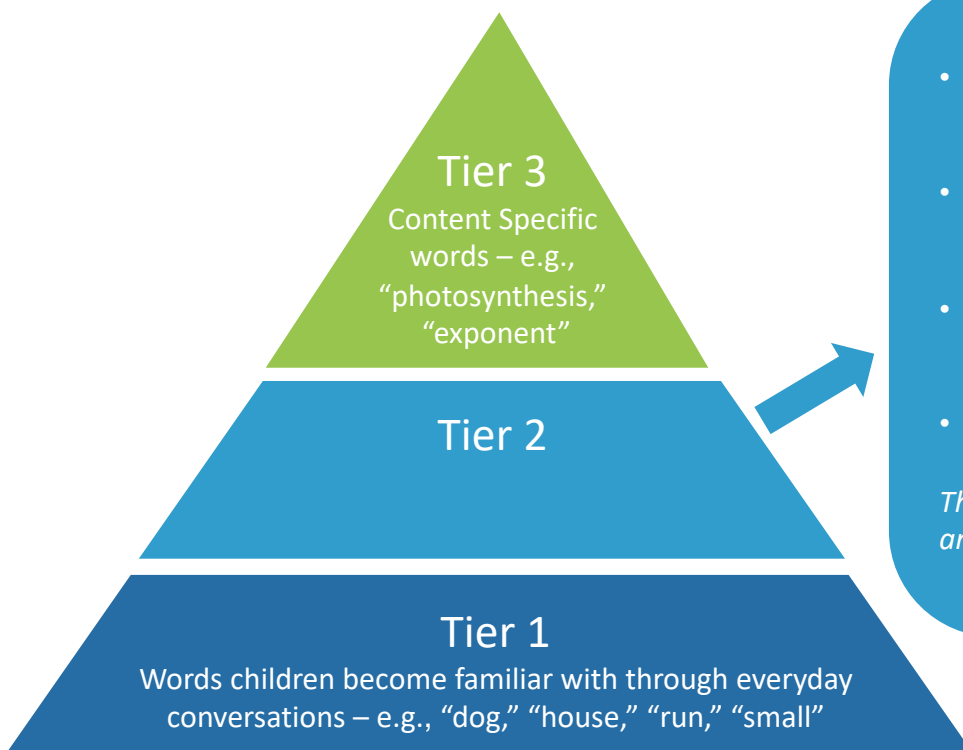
Tier 3
Content Specific words – e.g., “photosynthesis,” “exponent”

Tier 2

Tier 1
Words children become familiar with through everyday conversations – e.g., “dog,” “house,” “run,” “small”

•
•
•
•

Th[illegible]
ar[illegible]